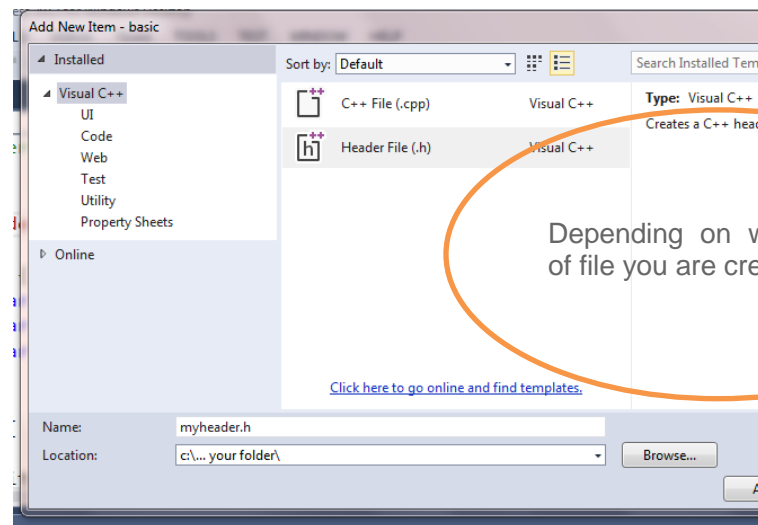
Add New Item - basic

Installed

Visual C++
UI
Code
Web
Test
Utility
Property Sheets

Online

Sort by: Default

Search Installed Tem

C++ File (.cpp) Visual C++

Header File (.h) Visual C++

Type: Visual C++
Creates a C++ head

Depending on w
of file you are cre

Click here to go online and find templates.

Name: myheader.h

Location: c:\... your folder\

Browse...

A